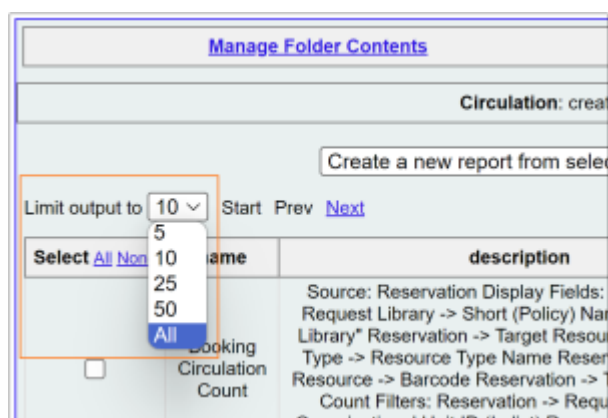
Manage Folder Contents

Circulation: creat

Create a new report from selec

Limit output to 10 Start Prev Next

5
10
25
50
All

| Select All Non | ame | description |
|---|---|---|
| | Booking Circulation Count | Source: Reservation Display Fields: Request Library -> Short (Policy) Nar Library" Reservation -> Target Resou Type -> Resource Type Name Reser Resource -> Barcode Reservation -> T Count Filters: Reservation -> Requ |